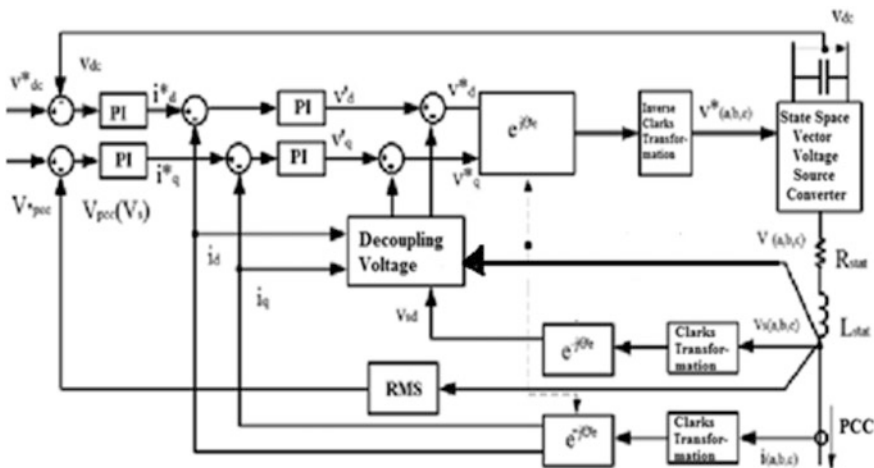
$V_{dc}$

$V_{dc}$

$V^*_{dc}$

PI

$i^*_d$

PI

$V'_d$

$V^*_d$

$e^{j\theta_e}$

Inverse Clarks Transformation

$V^*_{(a,b,c)}$

State Space Vector Voltage Source Converter

PI

$i^*_q$

PI

$V'_q$

$V^*_q$

$V^*_{pcc}$

$V_{pcc}(V_s)$

$i_d$

Decoupling Voltage

$V_{(a,b,c)}$

$R_{stat}$

$i_q$

$V_{sd}$

$e^{-j\theta_e}$

Clarks Transformation

$V_{s(a,b,c)}$

$L_{stat}$

RMS

$e^{-j\theta_e}$

Clarks Transformation

PCC

$i_{(a,b,c)}$